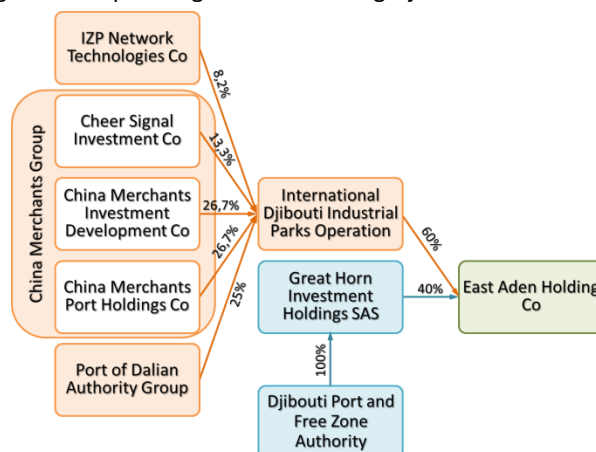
IZP Network Technologies Co

8,2%

China Merchants Group

Cheer Signal Investment Co

13,3%

China Merchants Investment Development Co

26,7%

China Merchants Port Holdings Co

26,7%

25%

Port of Dalian Authority Group

International Djibouti Industrial Parks Operation

60%

Great Horn Investment Holdings SAS

40%

East Aden Holding Co

100%

Djibouti Port and Free Zone Authority